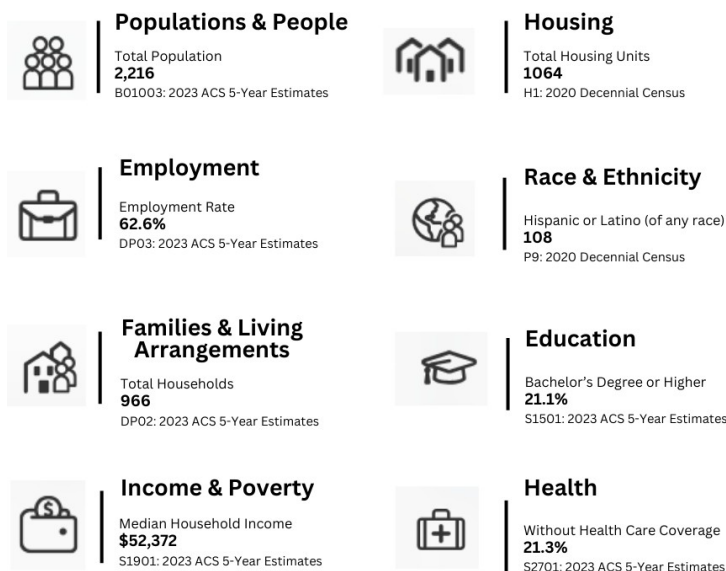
Populations & People
Total Population
2,216
B01003: 2023 ACS 5-Year Estimates

Housing
Total Housing Units
1064
H1: 2020 Decennial Census

Employment
Employment Rate
62.6%
DP03: 2023 ACS 5-Year Estimates

Race & Ethnicity
Hispanic or Latino (of any race)
108
P9: 2020 Decennial Census

Families & Living Arrangements
Total Households
966
DP02: 2023 ACS 5-Year Estimates

Education
Bachelor's Degree or Higher
21.1%
S1501: 2023 ACS 5-Year Estimates

Income & Poverty
Median Household Income
$52,372
S1901: 2023 ACS 5-Year Estimates

Health
Without Health Care Coverage
21.3%
S2701: 2023 ACS 5-Year Estimates